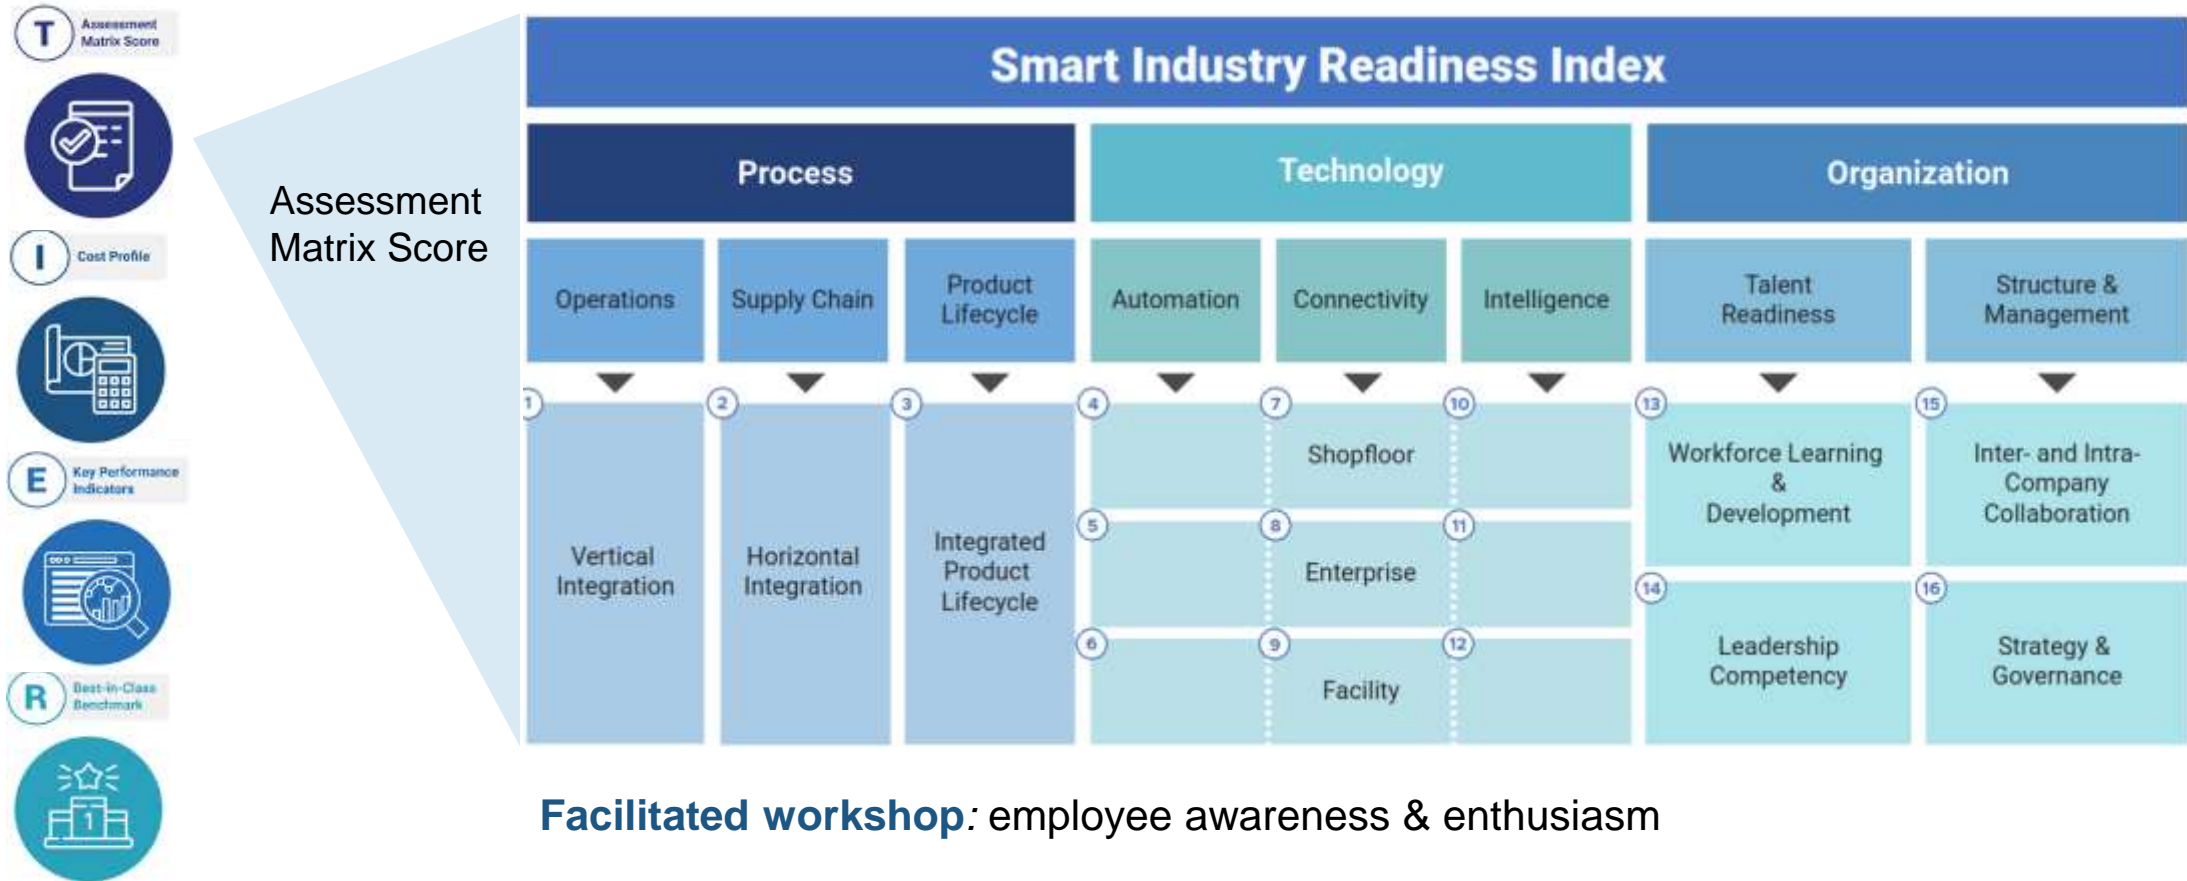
T Assessment Matrix Score

I Cost Profile

E Key Performance Indicators

R Best-in-Class Benchmark

Assessment Matrix Score

Smart Industry Readiness Index

Process

Technology

Organization

Operations

Supply Chain

Product Lifecycle

Automation

Connectivity

Intelligence

Talent Readiness

Structure & Management

1 Vertical Integration

2 Horizontal Integration

3 Integrated Product Lifecycle

4 7 Shopfloor 10

5 8 Enterprise 11

6 9 Facility 12

13 Workforce Learning & Development

14 Leadership Competency

15 Inter- and Intra-Company Collaboration

16 Strategy & Governance

Facilitated workshop: employee awareness & enthusiasm